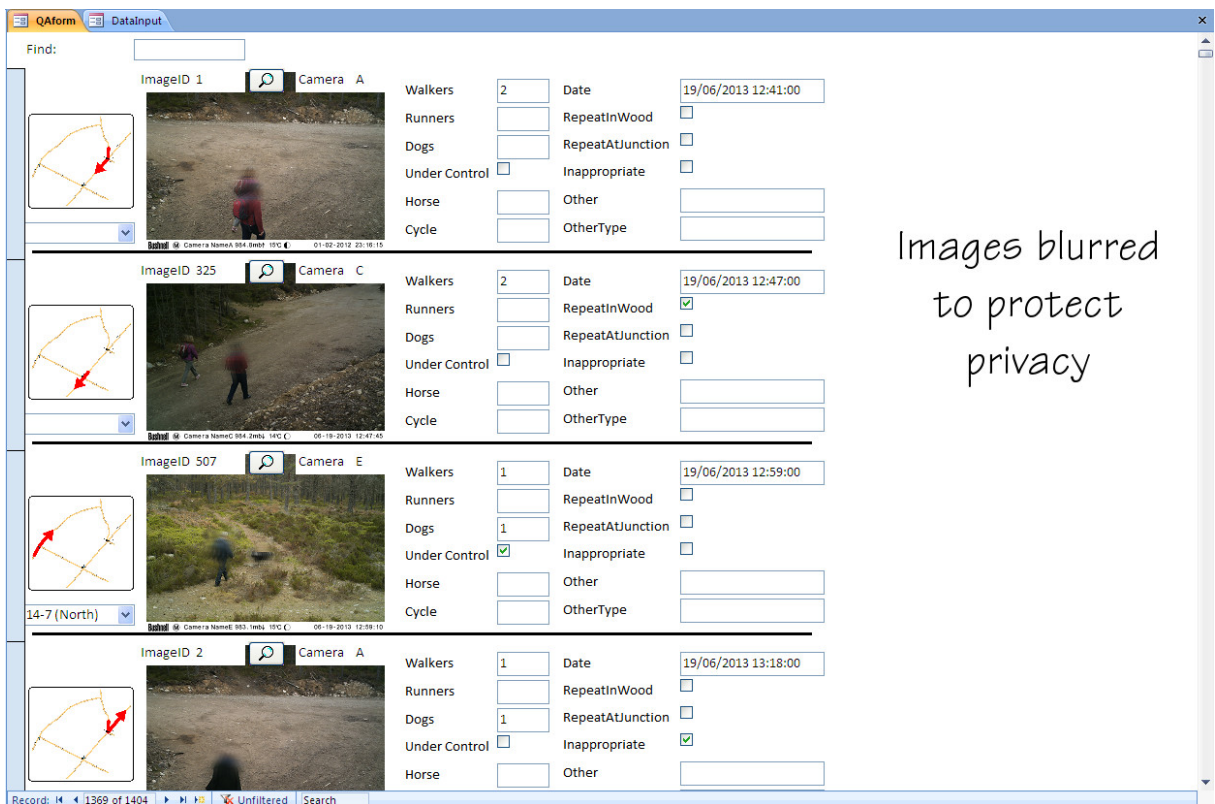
QAform DataInput

Find:

ImageID 1 Camera A

Bushnell Camera NameA 984.0mb 15°C 01-02-2012 23:16:15

Walkers 2
Runners
Dogs
Under Control
Horse
Cycle

Date 19/06/2013 12:41:00
RepeatInWood
RepeatAtJunction
Inappropriate
Other
OtherType

ImageID 325 Camera C

Bushnell Camera NameC 984.2mb 14°C 06-19-2013 12:47:45

Walkers 2
Runners
Dogs
Under Control
Horse
Cycle

Date 19/06/2013 12:47:00
RepeatInWood
RepeatAtJunction
Inappropriate
Other
OtherType

ImageID 507 Camera E

14-7 (North)

Bushnell Camera NameE 983.1mb 15°C 06-19-2013 12:59:10

Walkers 1
Runners
Dogs 1
Under Control
Horse
Cycle

Date 19/06/2013 12:59:00
RepeatInWood
RepeatAtJunction
Inappropriate
Other
OtherType

ImageID 2 Camera A

Walkers 1
Runners
Dogs 1
Under Control
Horse

Date 19/06/2013 13:18:00
RepeatInWood
RepeatAtJunction
Inappropriate
Other

Images blurred to protect privacy

Record: 1369 of 1404 Unfiltered Search